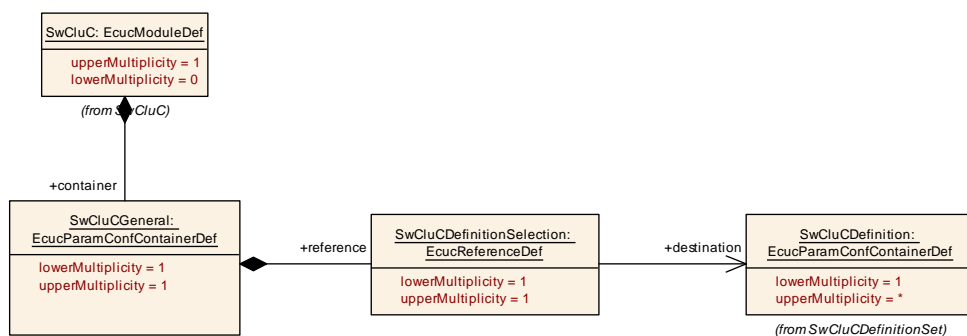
SwCluC: EcucModuleDef

upperMultiplicity = 1
lowerMultiplicity = 0

(from SwCluC)

+container

SwCluCGeneral:
EcucParamConfContainerDef

lowerMultiplicity = 1
upperMultiplicity = 1

+reference

SwCluCDefinitionSelection:
EcucReferenceDef

lowerMultiplicity = 1
upperMultiplicity = 1

+destination

SwCluCDefinition:
EcucParamConfContainerDef

lowerMultiplicity = 1
upperMultiplicity = *

(from SwCluCDefinitionSet)